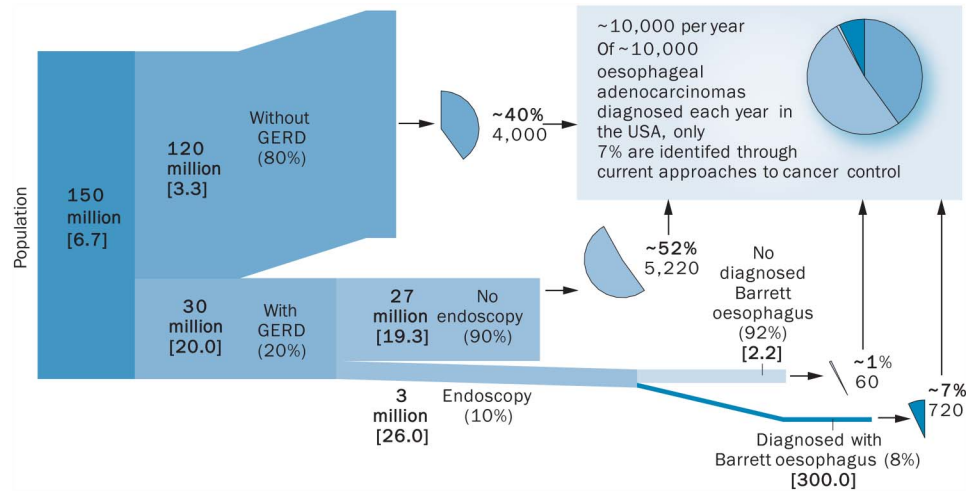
Population

150 million [6.7]

120 million [3.3]

Without GERD (80%)

~40% 4,000

~10,000 per year
Of ~10,000 oesophageal adenocarcinomas diagnosed each year in the USA, only 7% are identifed through current approaches to cancer control

30 million [20.0]

With GERD (20%)

27 million [19.3]

No endoscopy (90%)

~52% 5,220

No diagnosed Barrett oesophagus (92%) [2.2]

~1% 60

3 million [26.0]

Endoscopy (10%)

~7% 720

Diagnosed with Barrett oesophagus (8%) [300.0]